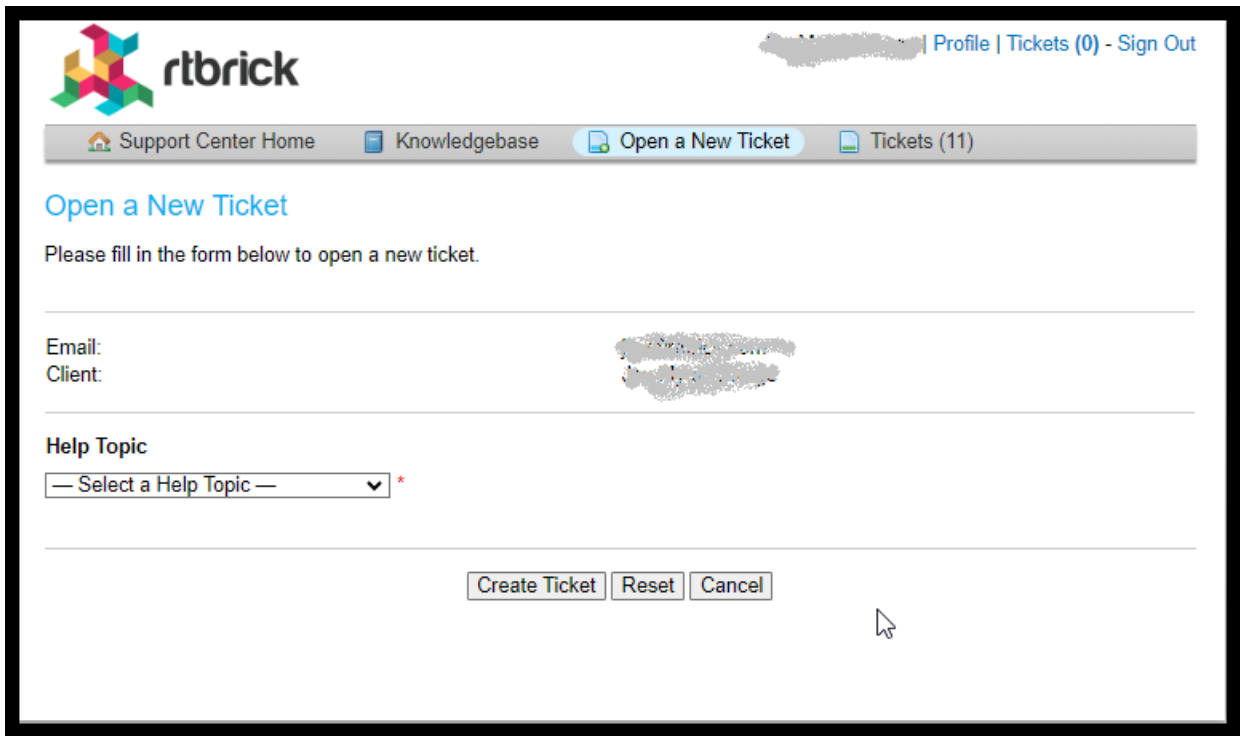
rtbrick

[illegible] | Profile | Tickets (0) - Sign Out

Support Center Home Knowledgebase Open a New Ticket Tickets (11)

Open a New Ticket

Please fill in the form below to open a new ticket.

Email: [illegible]
Client: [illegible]

Help Topic

— Select a Help Topic — *

Create Ticket Reset Cancel